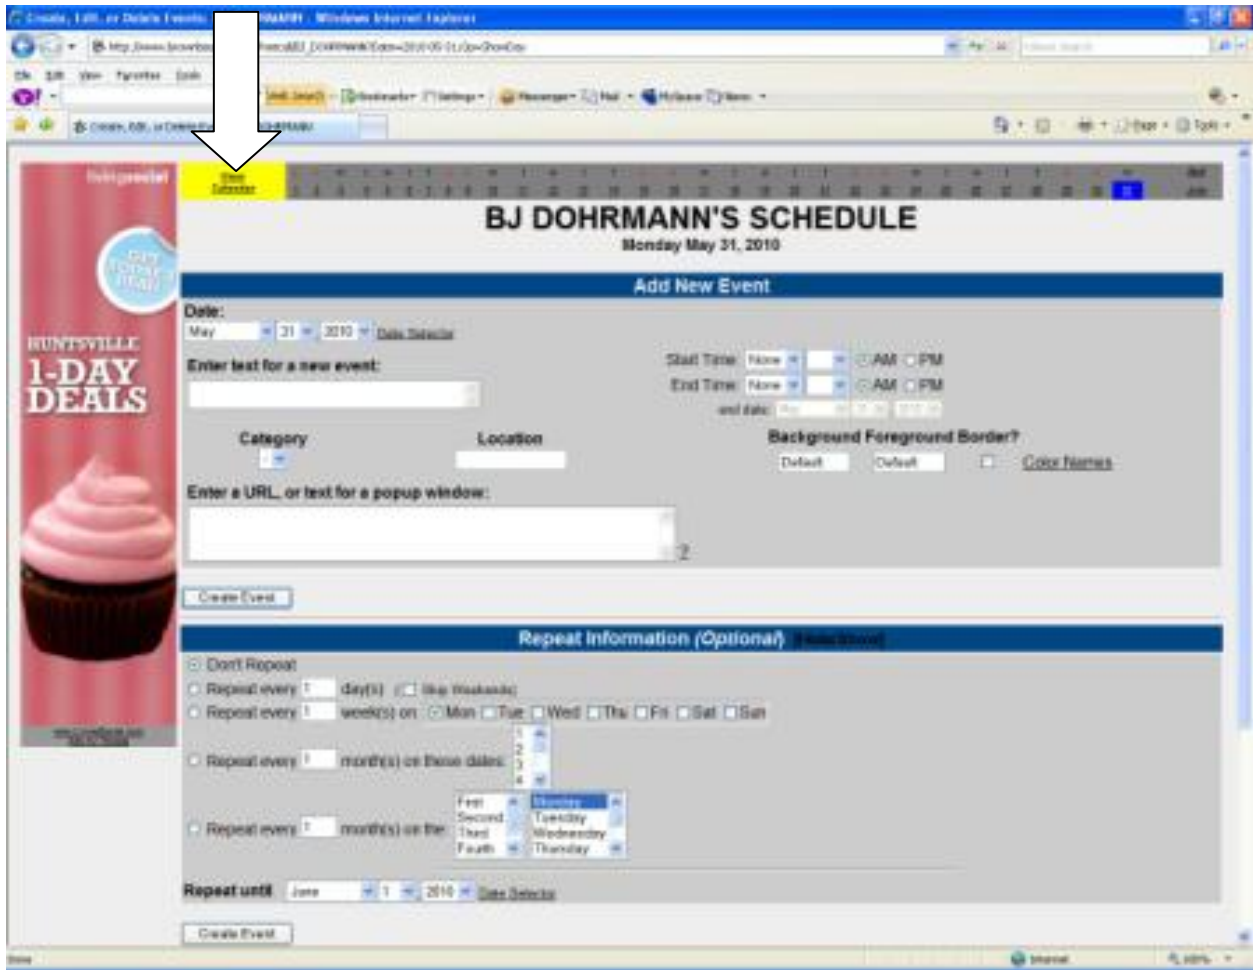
Create, Edit, or Delete Events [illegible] - Windows Internet Explorer

View Calendar

BJ DOHRMANN'S SCHEDULE
Monday May 31, 2010

Add New Event

Date:
May 31 2010 Date Selector

Enter text for a new event:

Start Time None AM PM
End Time None AM PM
end date

Category Location Background Foreground Border?
Default Default Color Names

Enter a URL, or text for a popup window:

?

Create Event

Repeat Information (Optional)

Don't Repeat
Repeat every 1 day(s) Skip Weekends
Repeat every 1 week(s) on: Mon Tue Wed Thu Fri Sat Sun
Repeat every 1 month(s) on these dates: 1 2 3 4
Repeat every 1 month(s) on the: First Second Third Fourth Monday Tuesday Wednesday Thursday

Repeat until June 1 2010 Date Selector

Create Event

HUNTSVILLE 1-DAY DEALS

Internet